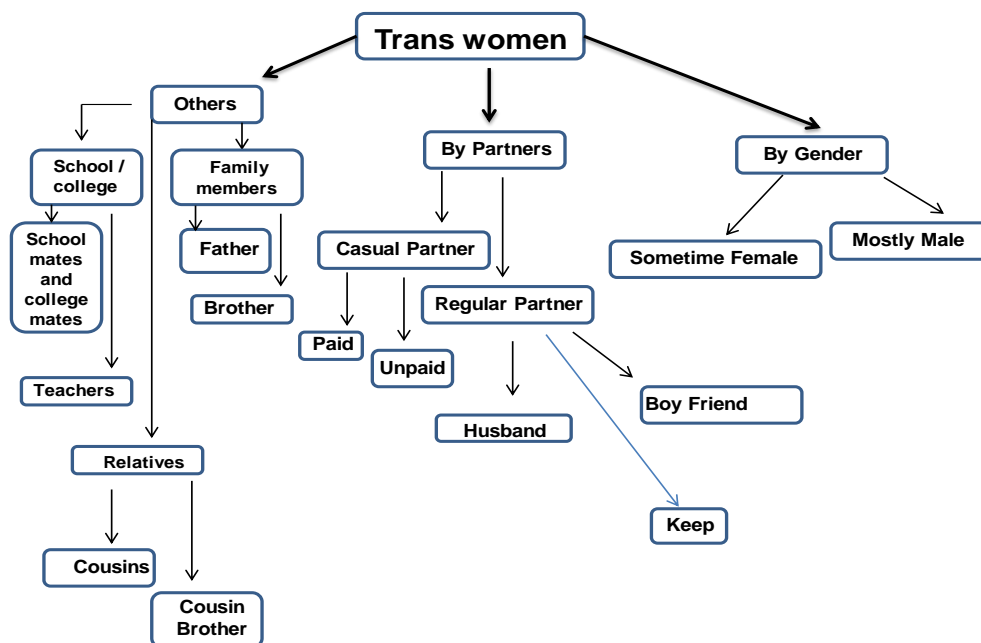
Trans women

Others

By Partners

By Gender

School / college

Family members

Casual Partner

Sometime Female

Mostly Male

School mates and college mates

Father

Brother

Regular Partner

Paid

Unpaid

Teachers

Boy Friend

Husband

Relatives

Keep

Cousins

Cousin Brother